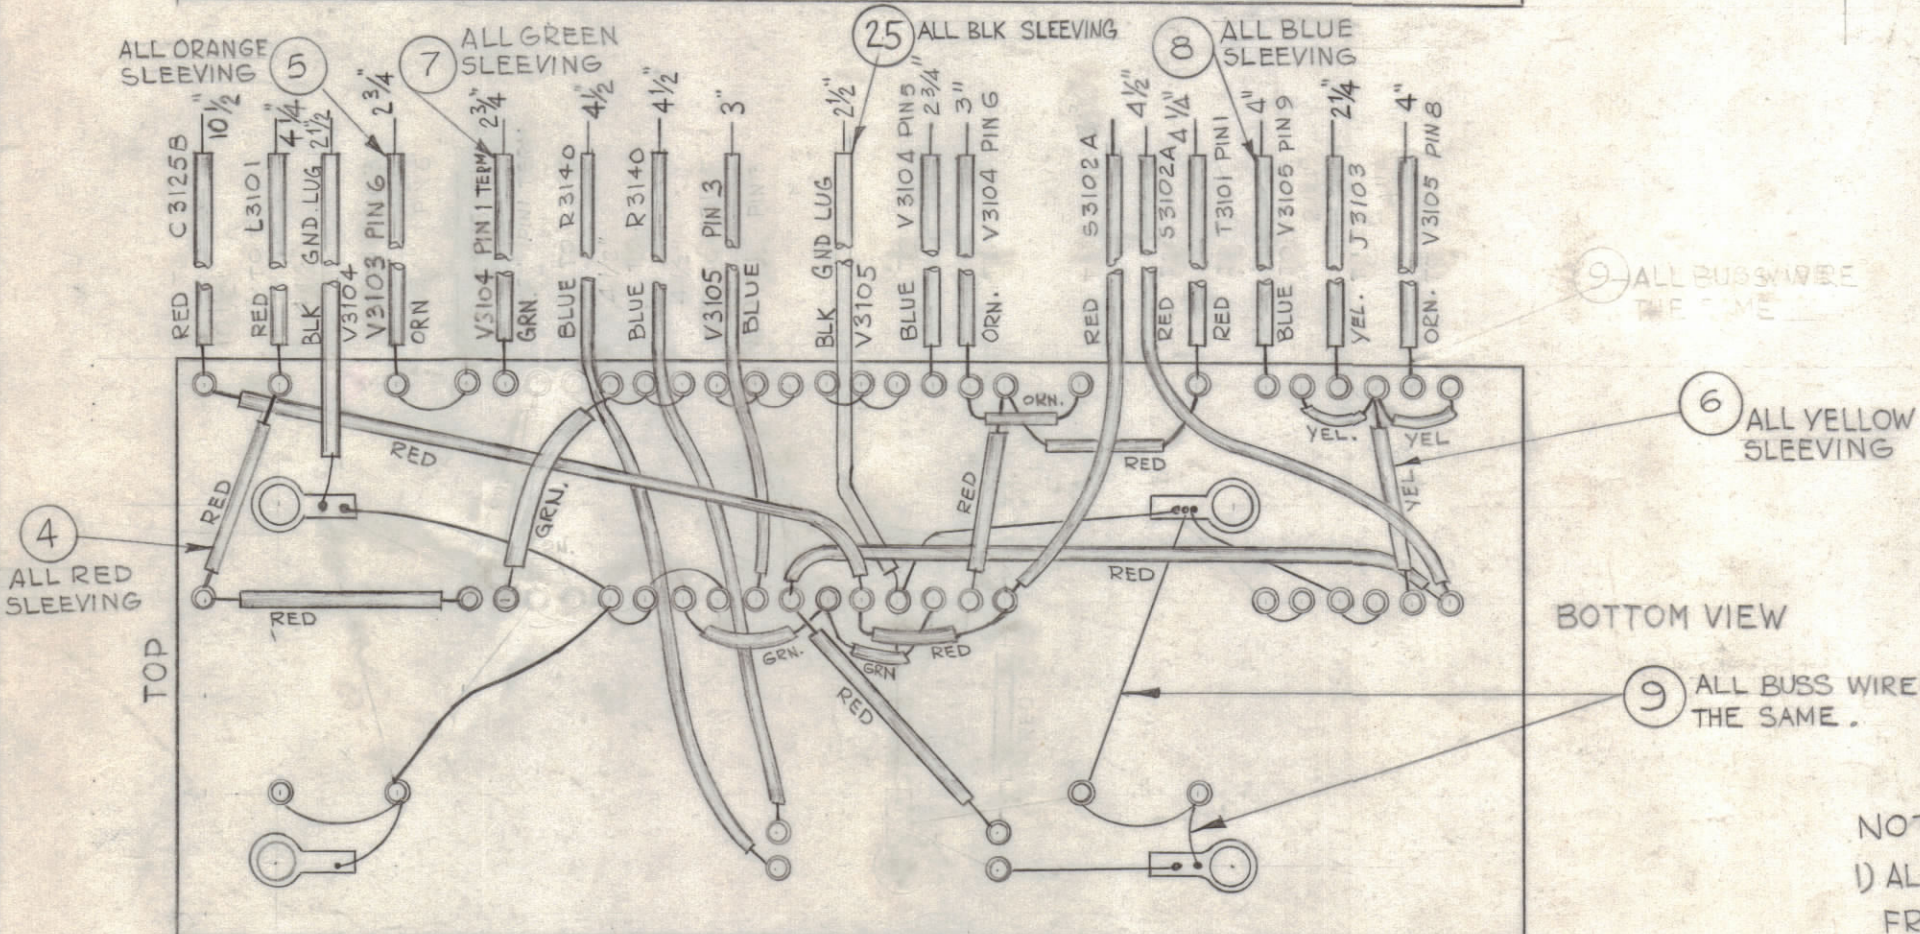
ALL ORANGE SLEEVING 5

7 ALL GREEN SLEEVING

25 ALL BLK SLEEVING

8 ALL BLUE SLEEVING

$10\frac{1}{2}$" C3125B RED

$4\frac{1}{4}$" L3101 RED

$2\frac{1}{2}$" GND. LUG BLK V3104

$2\frac{3}{4}$ PIN 6 V3103 ORN

$2\frac{3}{4}$" PIN 1 TERM V3104 GRN.

$4\frac{1}{2}$" R3140 BLUE

$4\frac{1}{2}$" R3140 BLUE

3" PIN 3 V3105 BLUE

$2\frac{1}{2}$" GND LUG V3105 BLK

$2\frac{3}{4}$" V3104 PIN 5 BLUE

3" V3104 PIN 6 ORN.

S3102 A RED

$4\frac{1}{2}$" S3102A RED

$4\frac{1}{4}$" T3101 PIN 1 RED

4" V3105 PIN 9 BLUE

$2\frac{1}{4}$" J3103 YEL.

4" V3105 PIN 8 ORN.

9 ALL BUSS WIRE THE SAME

6 ALL YELLOW SLEEVING

ORN.

RED

RED

YEL. YEL

YEL

RED

RED

GRN.

4 ALL RED SLEEVING

RED

RED

RED

GRN.

GRN

RED

RED

TOP

BOTTOM VIEW

9 ALL BUSS WIRE THE SAME.

NO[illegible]

1) AL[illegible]

FR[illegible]